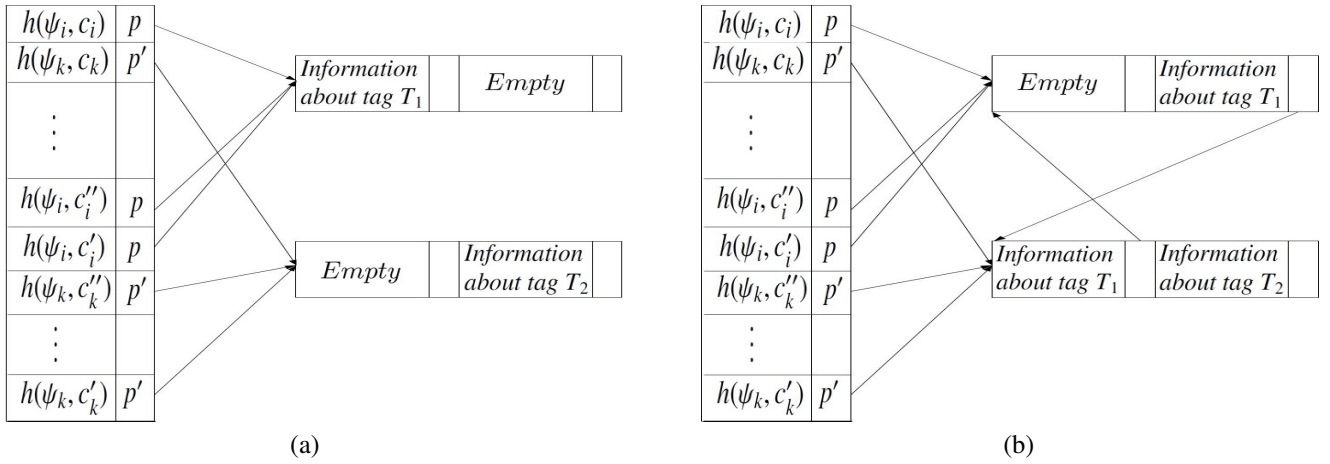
| $h(\psi_i, c_i)$ | $p$ |
|---|---|
| $h(\psi_k, c_k)$ | $p'$ |
| $\vdots$ | |
| $h(\psi_i, c_i'')$ | $p$ |
| $h(\psi_i, c_i')$ | $p$ |
| $h(\psi_k, c_k'')$ | $p'$ |
| $\vdots$ | |
| $h(\psi_k, c_k')$ | $p'$ |

Information about tag $T_1$ | Empty

Empty | Information about tag $T_2$

(a)

| $h(\psi_i, c_i)$ | $p$ |
|---|---|
| $h(\psi_k, c_k)$ | $p'$ |
| $\vdots$ | |
| $h(\psi_i, c_i'')$ | $p$ |
| $h(\psi_i, c_i')$ | $p$ |
| $h(\psi_k, c_k'')$ | $p'$ |
| $\vdots$ | |
| $h(\psi_k, c_k')$ | $p'$ |

Empty | Information about tag $T_1$

Information about tag $T_1$ | Information about tag $T_2$

(b)